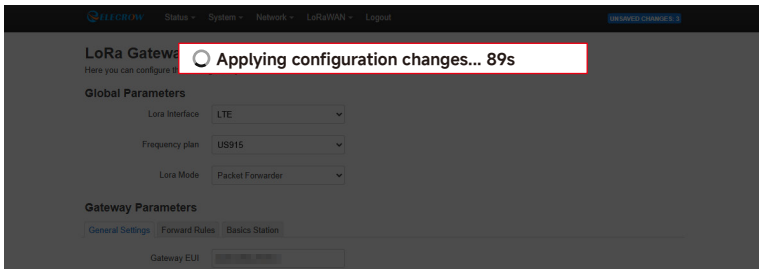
ELECROW Status System Network LoRaWAN Logout

UNSAVED CHANGES: 3

LoRa Gatewa

Here you can configure t

Applying configuration changes... 89s

Global Parameters

Lora Interface LTE

Frequency plan US915

Lora Mode Packet Forwarder

Gateway Parameters

General Settings Forward Rules Basics Station

Gateway EUI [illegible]